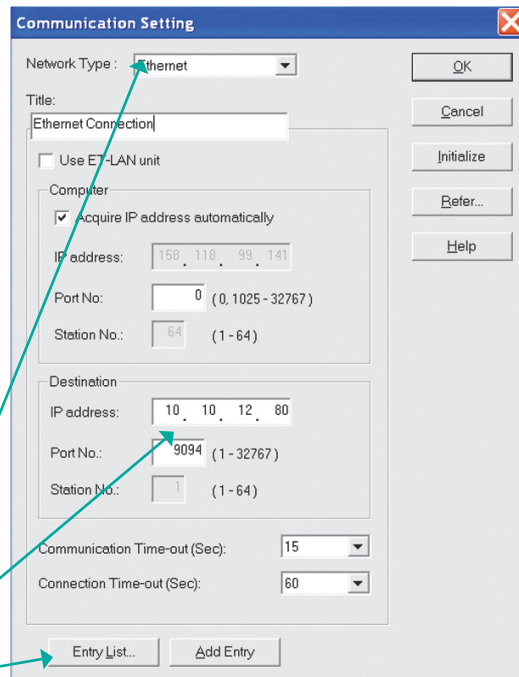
Communication Setting

Network Type : Ethernet

Title:

Ethernet Connection

Use ET-LAN unit

Computer

Acquire IP address automatically

IP address: 158 . 118 . 99 . 141

Port No: 0 ( 0, 1025 - 32767 )

Station No.: 64 ( 1 - 64 )

Destination

IP address: 10 . 10 . 12 . 80

Port No.: 9094 ( 1 - 32767 )

Station No.: 1 ( 1 - 64 )

Communication Time-out (Sec): 15

Connection Time-out (Sec): 60

Entry List...

Add Entry

OK

Cancel

Initialize

Refer...

Help